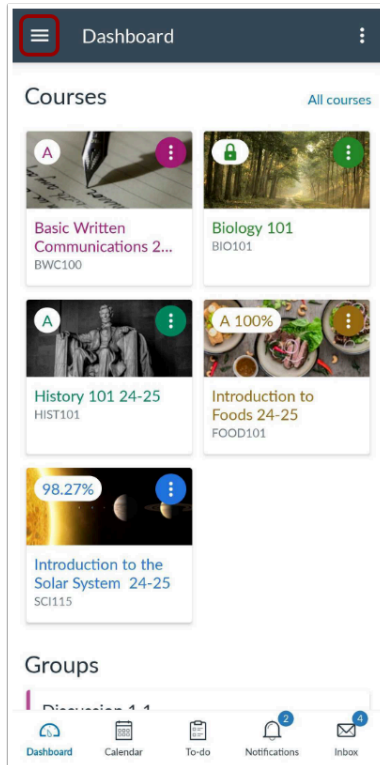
Dashboard

Courses

All courses

A

Basic Written Communications 2...
BWC100

Biology 101
BIO101

A

History 101 24-25
HIST101

A 100%

Introduction to Foods 24-25
FOOD101

98.27%

Introduction to the Solar System 24-25
SCI115

Groups

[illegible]

Dashboard

Calendar

To-do

2
Notifications

4
Inbox